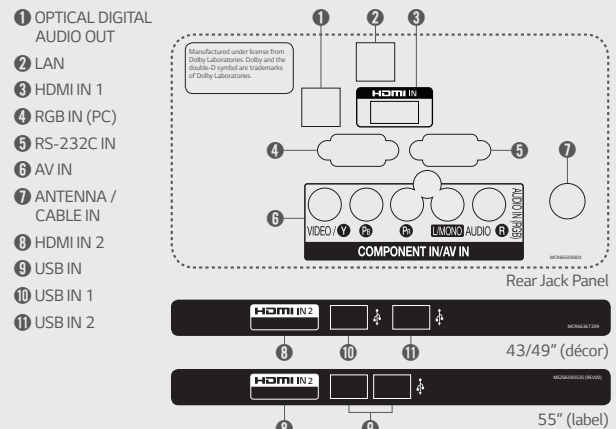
❶ OPTICAL DIGITAL AUDIO OUT
❷ LAN
❸ HDMI IN 1
❹ RGB IN (PC)
❺ RS-232C IN
❻ AV IN
❼ ANTENNA / CABLE IN
❽ HDMI IN 2
❾ USB IN
❿ USB IN 1
⓫ USB IN 2

❶ ❷ ❸

Manufactured under license from Dolby Laboratories. Dolby and the double-D symbol are trademarks of Dolby Laboratories.

HDMI IN

❹ ❺ ❼

❻ VIDEO / Y PB PR L/MONO AUDIO R AUDIO IN (RGB)

COMPONENT IN/AV IN

MCR66509804

Rear Jack Panel

HDMI IN 2

MCR66367209

❽ ❿ ⓫

43/49" (décor)

HDMI IN 2

MEZ66590535 (REV00)

❽ ❾

55" (label)